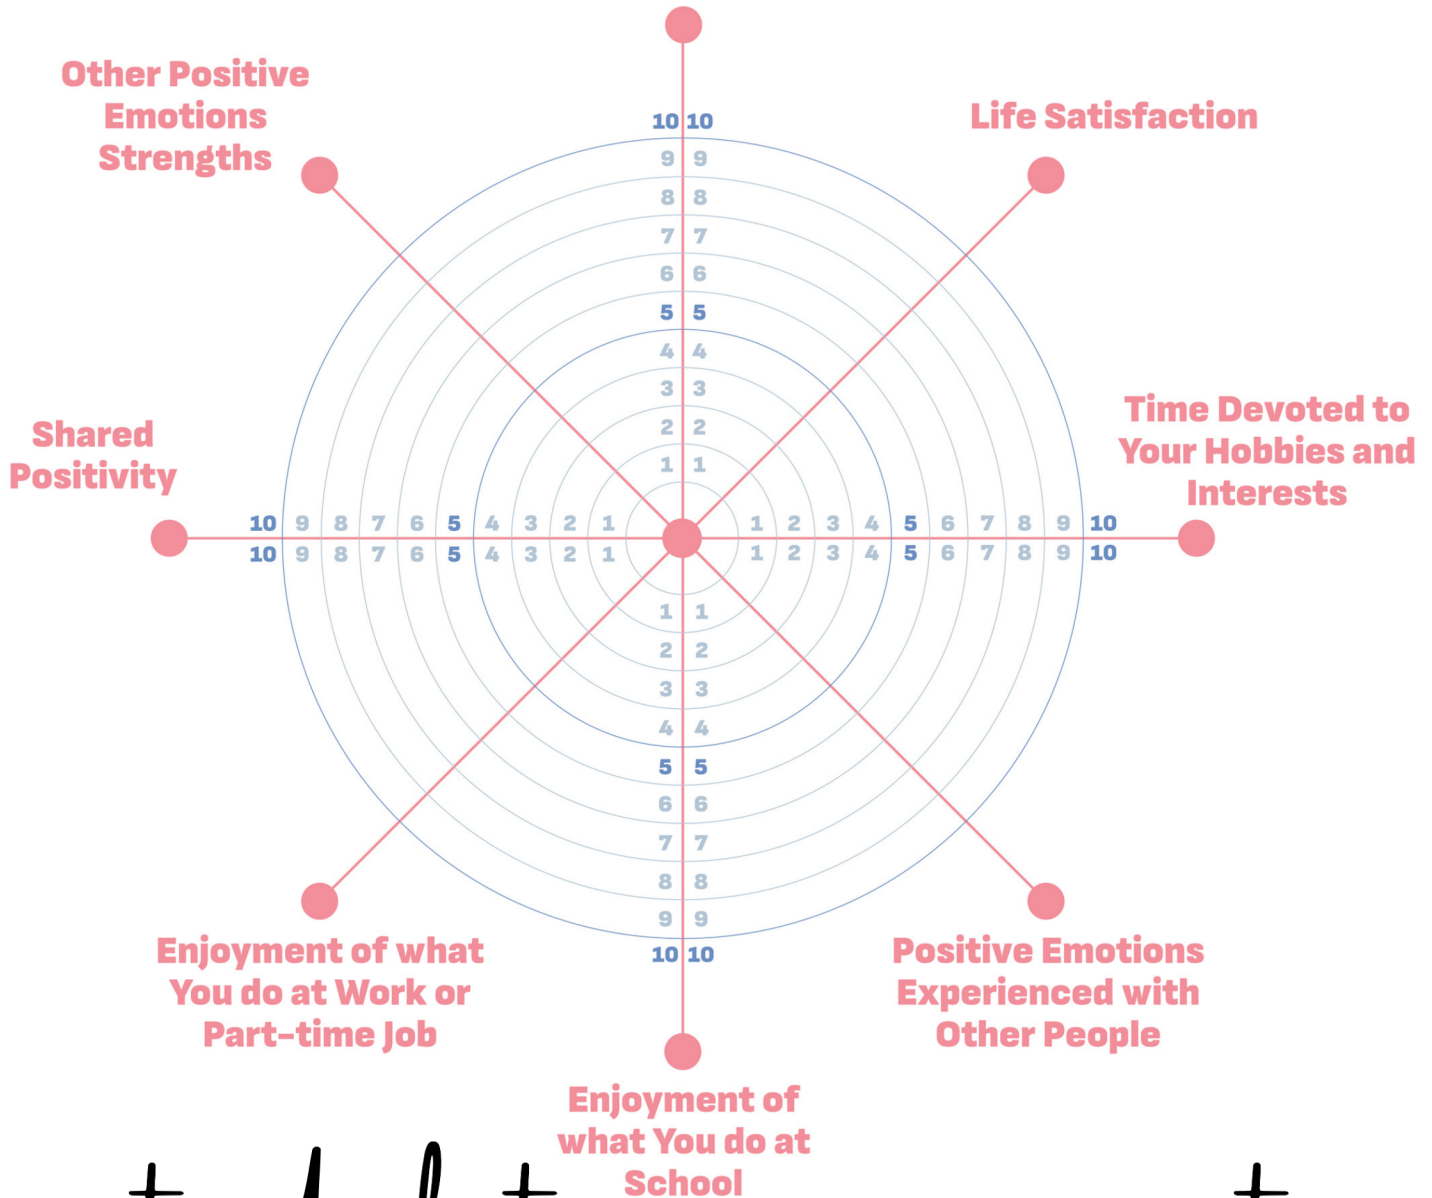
Other Positive Emotions Strengths

Life Satisfaction

Shared Positivity

Time Devoted to Your Hobbies and Interests

Enjoyment of what You do at Work or Part-time Job

Positive Emotions Experienced with Other People

Enjoyment of what You do at School

10 10
9 9
8 8
7 7
6 6
5 5
4 4
3 3
2 2
1 1

10 9 8 7 6 5 4 3 2 1 1 2 3 4 5 6 7 8 9 10
10 9 8 7 6 5 4 3 2 1 1 2 3 4 5 6 7 8 9 10

1 1
2 2
3 3
4 4
5 5
6 6
7 7
8 8
9 9
10 10

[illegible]